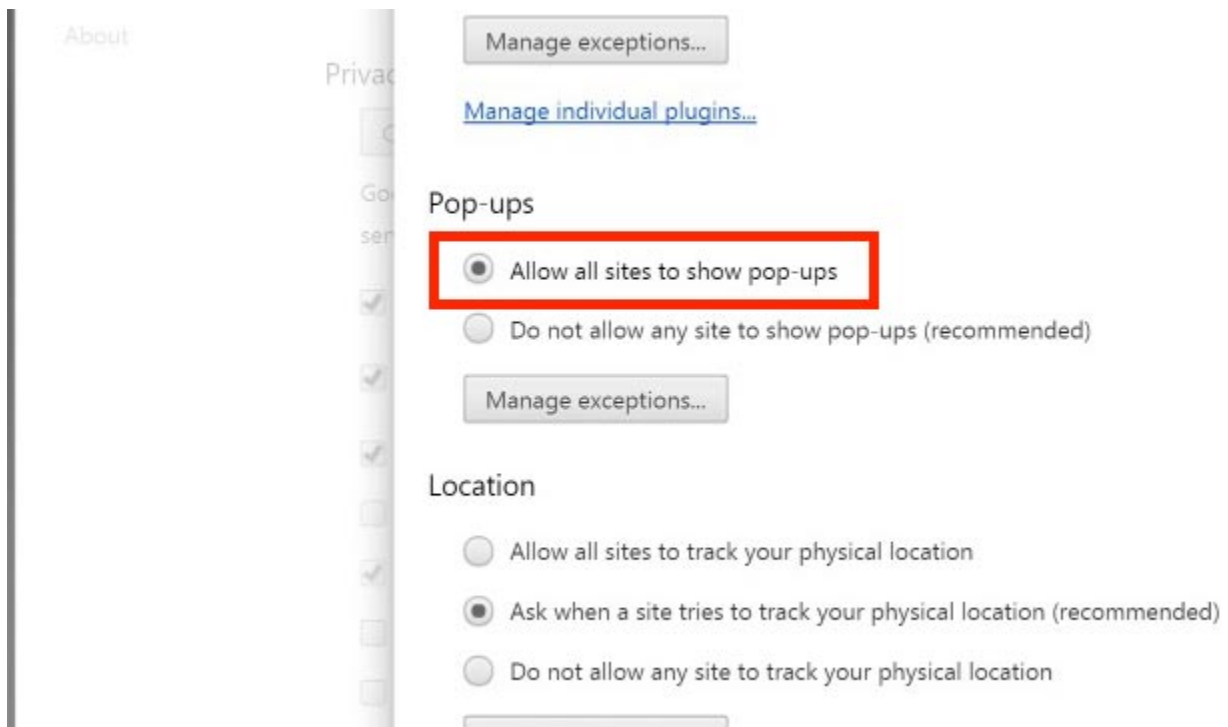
About

Privac

Go

sen

Manage exceptions...

Manage individual plugins...

Pop-ups

Allow all sites to show pop-ups

Do not allow any site to show pop-ups (recommended)

Manage exceptions...

Location

Allow all sites to track your physical location

Ask when a site tries to track your physical location (recommended)

Do not allow any site to track your physical location